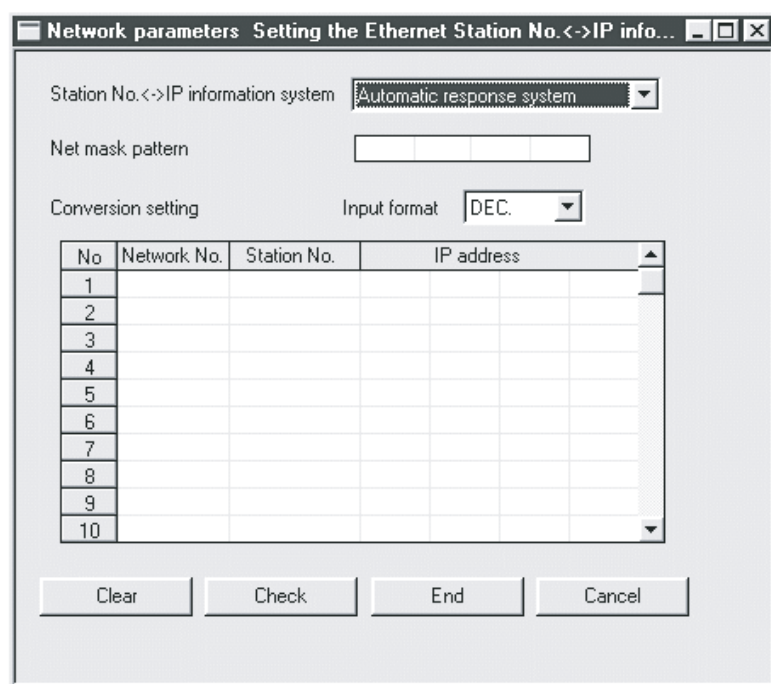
Network parameters Setting the Ethernet Station No.<->IP info...

Station No.<->IP information system Automatic response system

Net mask pattern

Conversion setting Input format DEC.

| No | Network No. | Station No. | IP address |
|---|---|---|---|
| 1 | | | |
| 2 | | | |
| 3 | | | |
| 4 | | | |
| 5 | | | |
| 6 | | | |
| 7 | | | |
| 8 | | | |
| 9 | | | |
| 10 | | | |

Clear Check End Cancel